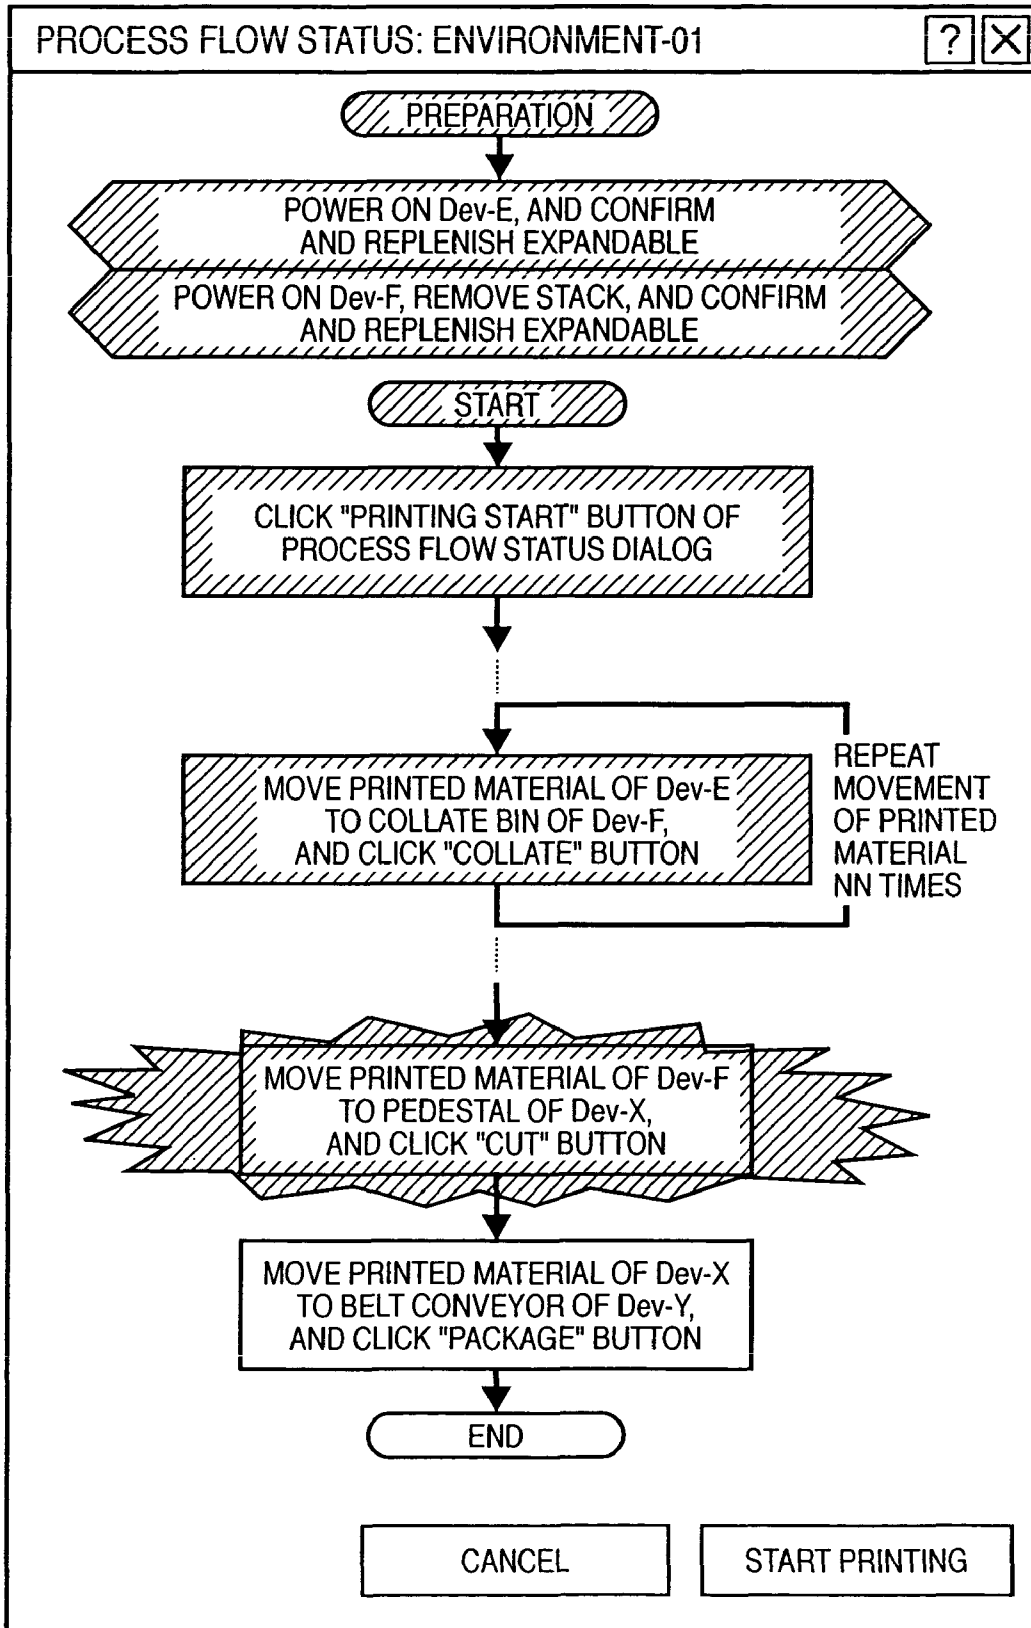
PROCESS FLOW STATUS: ENVIRONMENT-01

?

X

PREPARATION

POWER ON Dev-E, AND CONFIRM AND REPLENISH EXPANDABLE

POWER ON Dev-F, REMOVE STACK, AND CONFIRM AND REPLENISH EXPANDABLE

START

CLICK "PRINTING START" BUTTON OF PROCESS FLOW STATUS DIALOG

MOVE PRINTED MATERIAL OF Dev-E TO COLLATE BIN OF Dev-F, AND CLICK "COLLATE" BUTTON

REPEAT MOVEMENT OF PRINTED MATERIAL NN TIMES

MOVE PRINTED MATERIAL OF Dev-F TO PEDESTAL OF Dev-X, AND CLICK "CUT" BUTTON

MOVE PRINTED MATERIAL OF Dev-X TO BELT CONVEYOR OF Dev-Y, AND CLICK "PACKAGE" BUTTON

END

CANCEL

START PRINTING